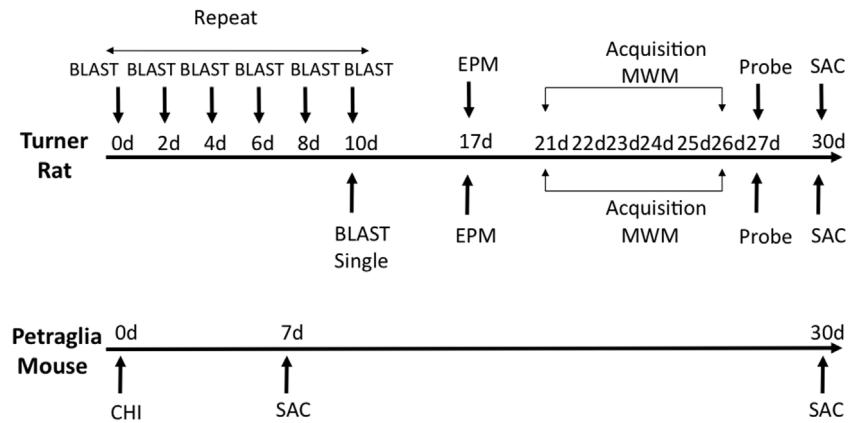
Repeat

BLAST BLAST BLAST BLAST BLAST BLAST

EPM

Acquisition MWM

Probe

SAC

Turner Rat

0d 2d 4d 6d 8d 10d

17d

21d 22d23d24d 25d26d27d

30d

BLAST Single

EPM

Acquisition MWM

Probe

SAC

Petraglia Mouse

0d

7d

30d

CHI

SAC

SAC